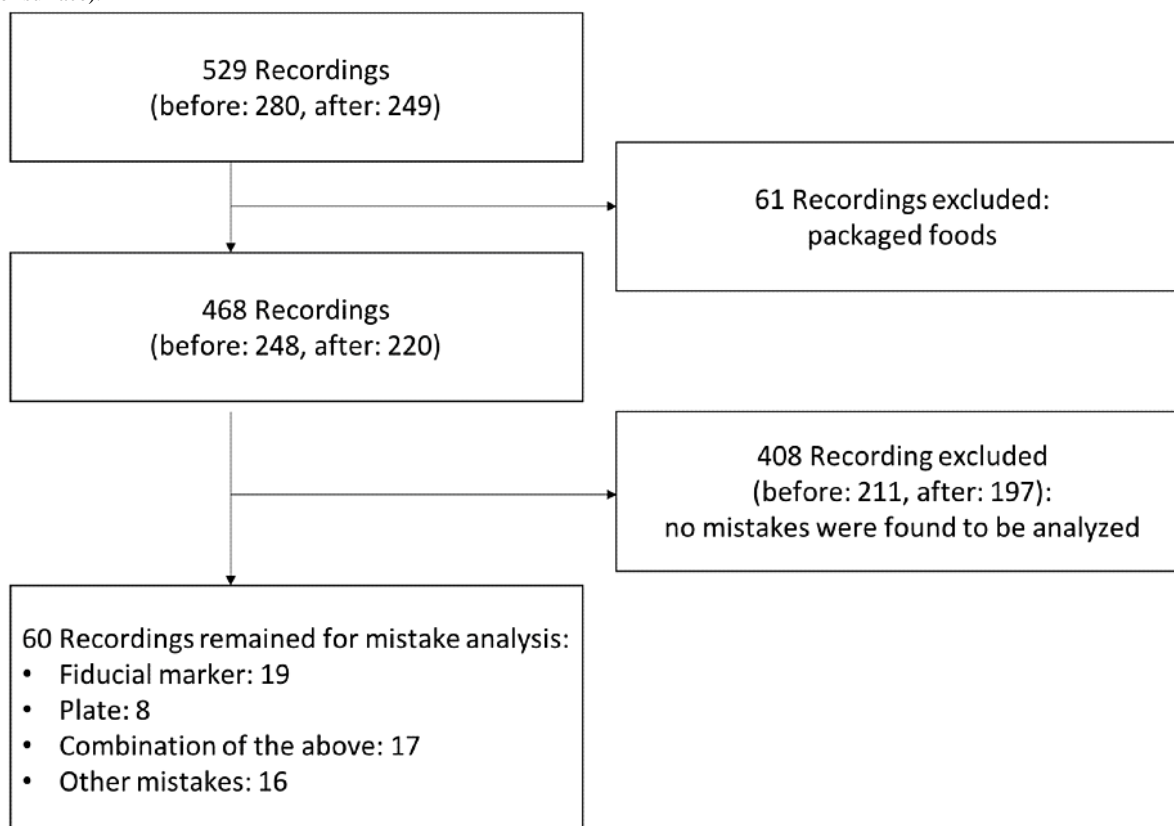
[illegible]

529 Recordings
(before: 280, after: 249)

61 Recordings excluded:
packaged foods

468 Recordings
(before: 248, after: 220)

408 Recording excluded
(before: 211, after: 197):
no mistakes were found to be analyzed

60 Recordings remained for mistake analysis:
• Fiducial marker: 19
• Plate: 8
• Combination of the above: 17
• Other mistakes: 16